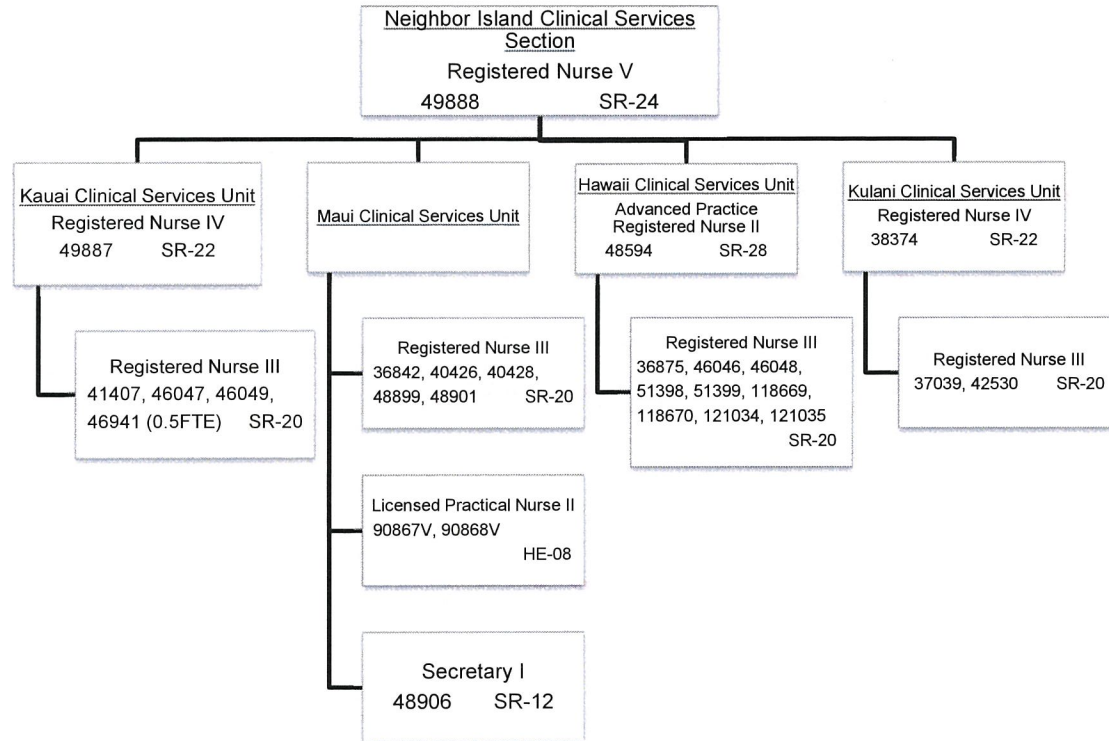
Neighbor Island Clinical Services Section
Registered Nurse V
49888 SR-24

Kauai Clinical Services Unit
Registered Nurse IV
49887 SR-22

Registered Nurse III
41407, 46047, 46049, 46941 (0.5FTE) SR-20

Maui Clinical Services Unit

Registered Nurse III
36842, 40426, 40428, 48899, 48901 SR-20

Licensed Practical Nurse II
90867V, 90868V
HE-08

Secretary I
48906 SR-12

Hawaii Clinical Services Unit
Advanced Practice Registered Nurse II
48594 SR-28

Registered Nurse III
36875, 46046, 46048, 51398, 51399, 118669, 118670, 121034, 121035
SR-20

Kulani Clinical Services Unit
Registered Nurse IV
38374 SR-22

Registered Nurse III
37039, 42530 SR-20